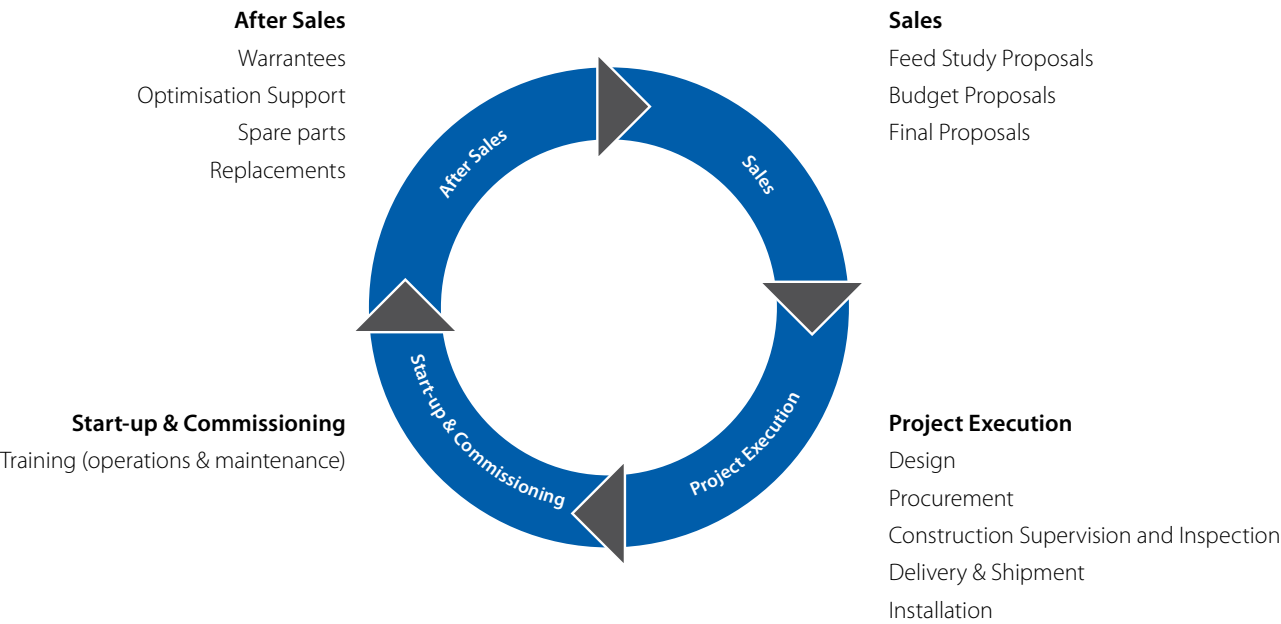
After Sales
Warrantees
Optimisation Support
Spare parts
Replacements

Sales
Feed Study Proposals
Budget Proposals
Final Proposals

After Sales

Sales

Start-up & Commissioning

Project Execution

Start-up & Commissioning
Training (operations & maintenance)

Project Execution
Design
Procurement
Construction Supervision and Inspection
Delivery & Shipment
Installation